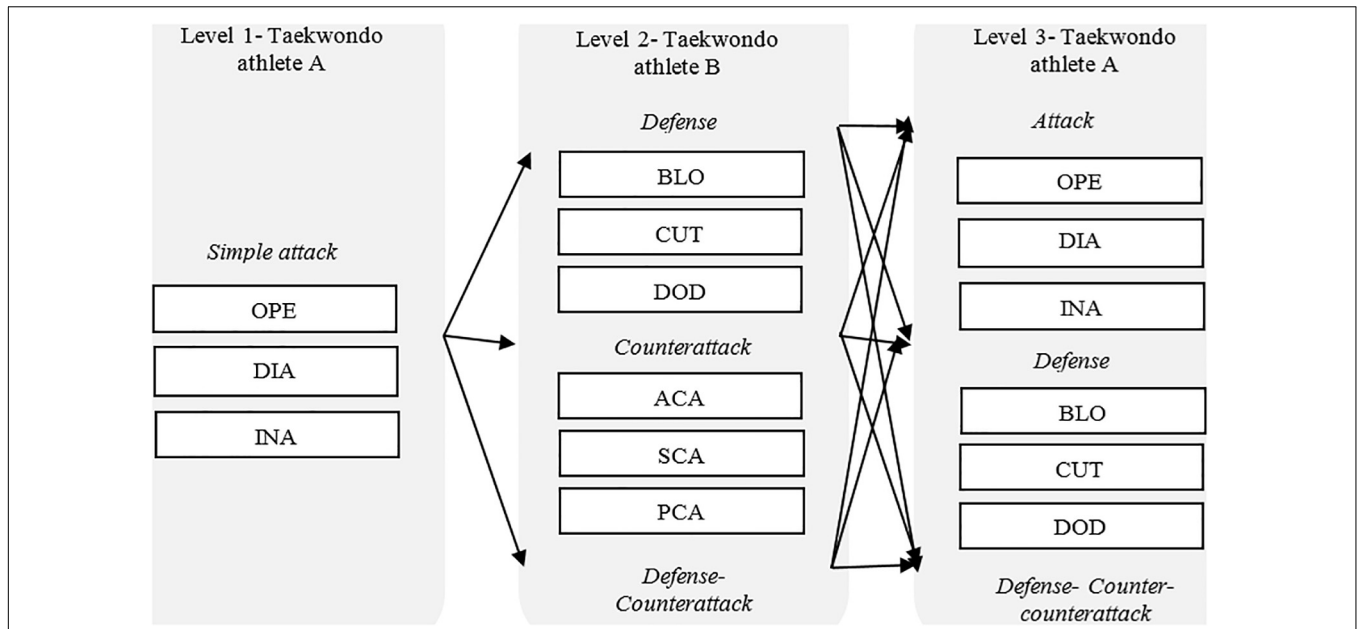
Level 1- Taekwondo athlete A

Simple attack

OPE

DIA

INA

Level 2- Taekwondo athlete B

Defense

BLO

CUT

DOD

Counterattack

ACA

SCA

PCA

Defense-Counterattack

Level 3- Taekwondo athlete A

Attack

OPE

DIA

INA

Defense

BLO

CUT

DOD

Defense- Counter-counterattack